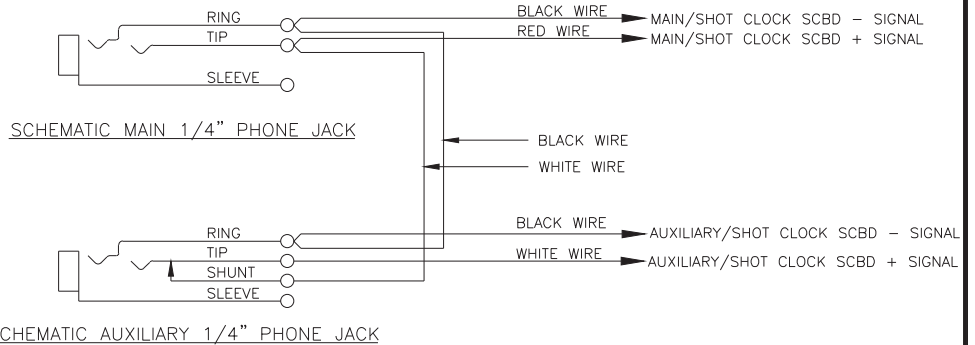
RING
TIP
SLEEVE

BLACK WIRE
RED WIRE

MAIN/SHOT CLOCK SCBD − SIGNAL
MAIN/SHOT CLOCK SCBD + SIGNAL

SCHEMATIC MAIN 1/4" PHONE JACK

BLACK WIRE
WHITE WIRE

RING
TIP
SHUNT
SLEEVE

BLACK WIRE
WHITE WIRE

AUXILIARY/SHOT CLOCK SCBD − SIGNAL
AUXILIARY/SHOT CLOCK SCBD + SIGNAL

CHEMATIC AUXILIARY 1/4" PHONE JACK